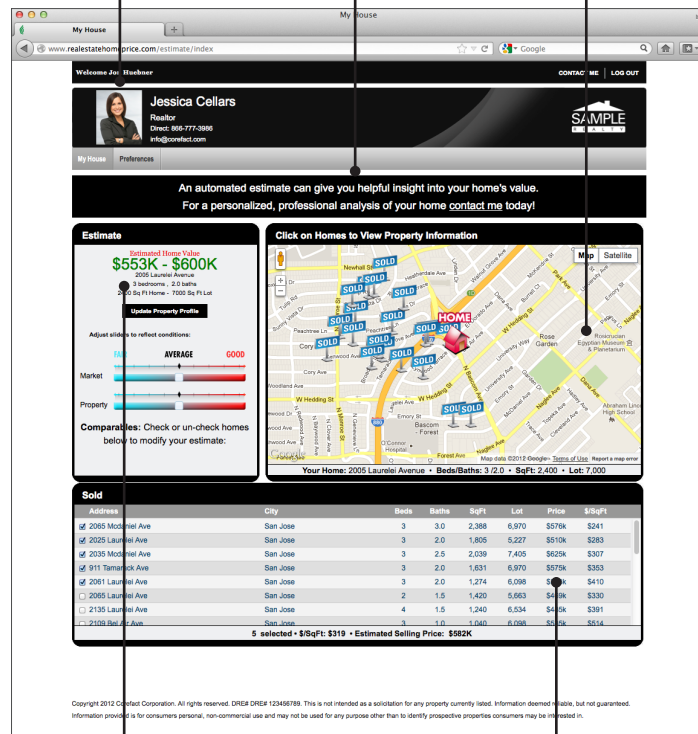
My House

My House

www.realestatehomeprice.com/estimate/index

Google

Welcome Jo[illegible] Huebner

CONTACT ME | LOG OUT

Jessica Cellars

Realtor

Direct: 866-777-3986

info@corefact.com

SAMPLE REALTY

My House | Preferences

An automated estimate can give you helpful insight into your home's value.

For a personalized, professional analysis of your home contact me today!

Estimate

Estimated Home Value

$553K - $600K

2005 Laurelei Avenue

3 bedrooms , 2.0 baths

2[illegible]0 Sq Ft Home - 7000 Sq Ft Lot

Update Property Profile

Adjust sliders to reflect conditions:

FAIR | AVERAGE | GOOD

Market

Property

Comparables: Check or un-check homes below to modify your estimate:

Click on Homes to View Property Information

Map | Satellite

SOLD

HOME

Newhall St

W Hedding St

Rose Garden

Rosicrucian Egyptian Museum & Planetarium

Bascom - Forest

Emory St

Cory Ave

Woodland Ave

Peachtree Ln

Elmwood Ave

O'Connor Hospital

Abraham Lincoln High School

Dana Ave

Naglee Ave

University Ave

Map data ©2012 Google - Terms of Use | Report a map error

Your Home: 2005 Laurelei Avenue • Beds/Baths: 3 /2.0 • SqFt: 2,400 • Lot: 7,000

Sold

| | Address | City | Beds | Baths | SqFt | Lot | Price | $/SqFt |
|---|---|---|---|---|---|---|---|---|
| ☑ | 2065 Mcdaniel Ave | San Jose | 3 | 3.0 | 2,388 | 6,970 | $576k | $241 |
| ☑ | 2025 Laurelei Ave | San Jose | 3 | 2.0 | 1,805 | 5,227 | $542k | $300 |
| ☑ | 2035 Mcdaniel Ave | San Jose | 3 | 2.5 | 2,039 | 7,405 | $625k | $307 |
| ☑ | 911 Tamarack Ave | San Jose | 3 | 2.0 | 1,631 | 6,970 | $579k | $353 |
| ☑ | 2061 Laurelei Ave | San Jose | 3 | 2.0 | 1,274 | 6,098 | $5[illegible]k | $410 |
| ☐ | 2065 Laurelei Ave | San Jose | 2 | 1.5 | 1,420 | 5,663 | $4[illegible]6k | $330 |
| ☐ | 2135 Laurelei Ave | San Jose | 4 | 1.5 | 1,240 | 6,534 | $4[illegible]5k | $391 |
| ☐ | 2109 Bel Air Ave | San Jose | 3 | 1.0 | 1,040 | 6,098 | $5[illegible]5k | $514 |

5 selected • $/SqFt: $319 • Estimated Selling Price: $582K

Copyright 2012 Corefact Corporation. All rights reserved. DRE# DRE# 123456789. This is not intended as a solicitation for any property currently listed. Information deemed reliable, but not guaranteed. Information provided is for consumers personal, non-commercial use and may not be used for any purpose other than to identify prospective properties consumers may be interested in.